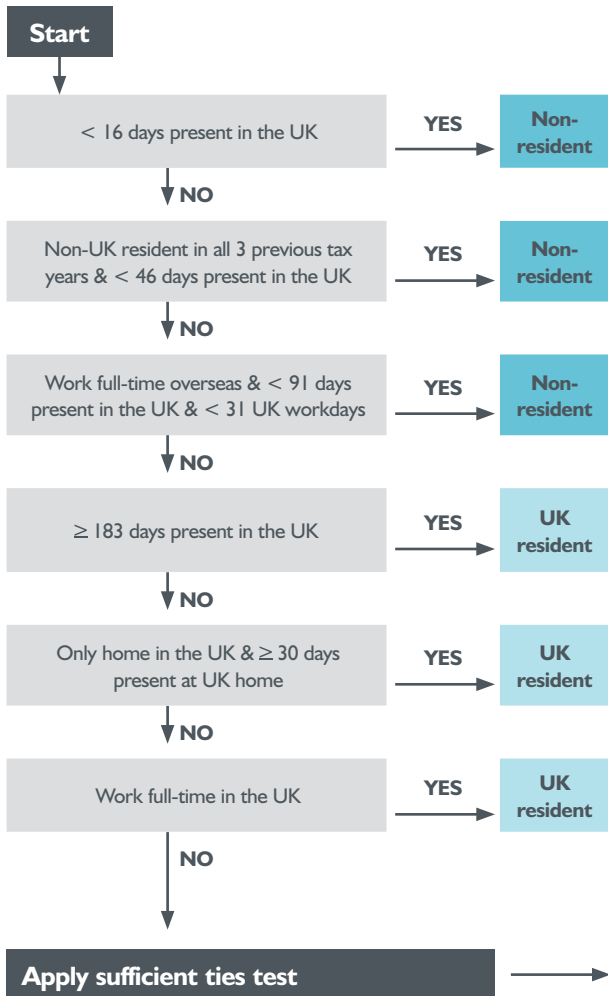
Start

< 16 days present in the UK

YES

Non-resident

NO

Non-UK resident in all 3 previous tax years & < 46 days present in the UK

YES

Non-resident

NO

Work full-time overseas & < 91 days present in the UK & < 31 UK workdays

YES

Non-resident

NO

≥ 183 days present in the UK

YES

UK resident

NO

Only home in the UK & ≥ 30 days present at UK home

YES

UK resident

NO

Work full-time in the UK

YES

UK resident

NO

Apply sufficient ties test